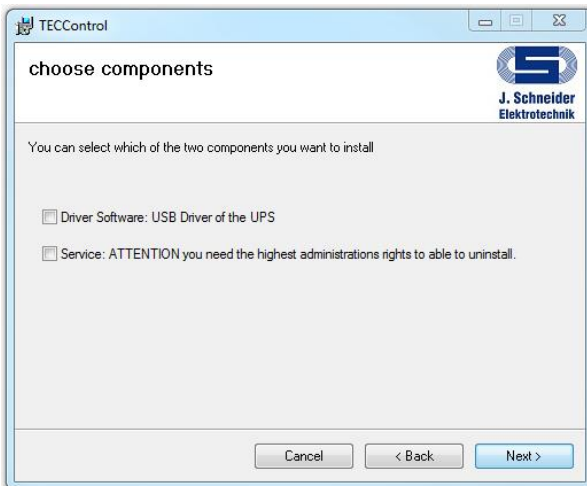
TECControl

choose components

J. Schneider
Elektrotechnik

You can select which of the two components you want to install

Driver Software: USB Driver of the UPS

Service: ATTENTION you need the highest administrations rights to able to uninstall.

Cancel
< Back
Next >